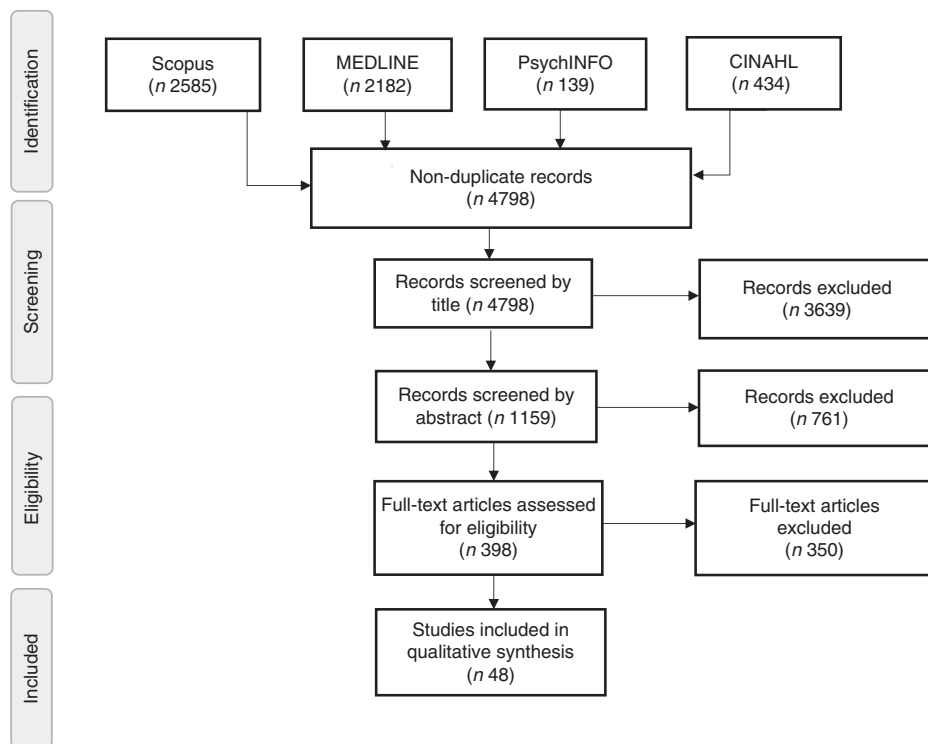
Identification

Scopus
($n$ 2585)

MEDLINE
($n$ 2182)

PsychINFO
($n$ 139)

CINAHL
($n$ 434)

Non-duplicate records
($n$ 4798)

Screening

Records screened by title ($n$ 4798)

Records excluded
($n$ 3639)

Records screened by abstract ($n$ 1159)

Records excluded
($n$ 761)

Eligibility

Full-text articles assessed for eligibility
($n$ 398)

Full-text articles excluded
($n$ 350)

Included

Studies included in qualitative synthesis
($n$ 48)